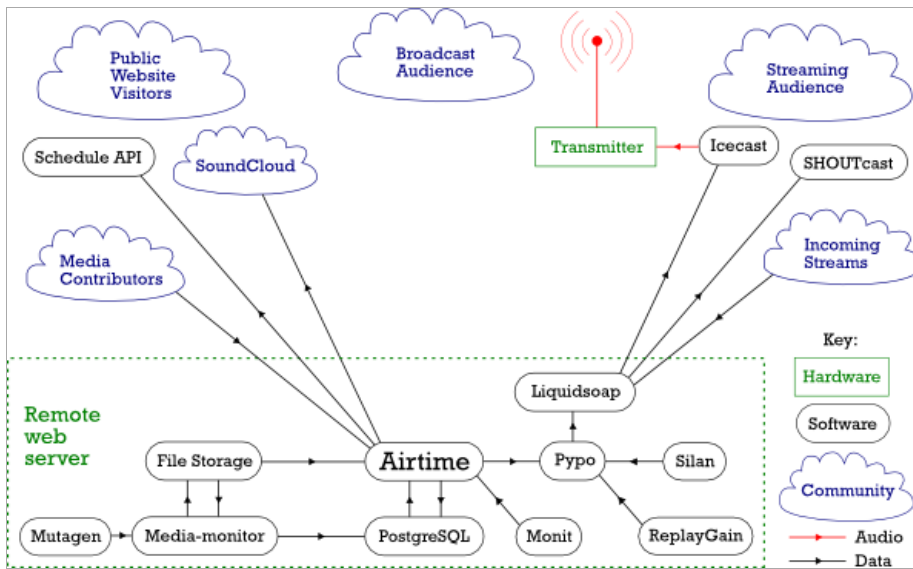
Public Website Visitors

Broadcast Audience

Streaming Audience

Transmitter

Icecast

Schedule API

SoundCloud

SHOUTcast

Incoming Streams

Media Contributors

Key:

Remote web server

Liquidsoap

Hardware

Software

File Storage

Airtime

Pypo

Silan

Community

Mutagen

Media-monitor

PostgreSQL

Monit

ReplayGain

Audio

Data